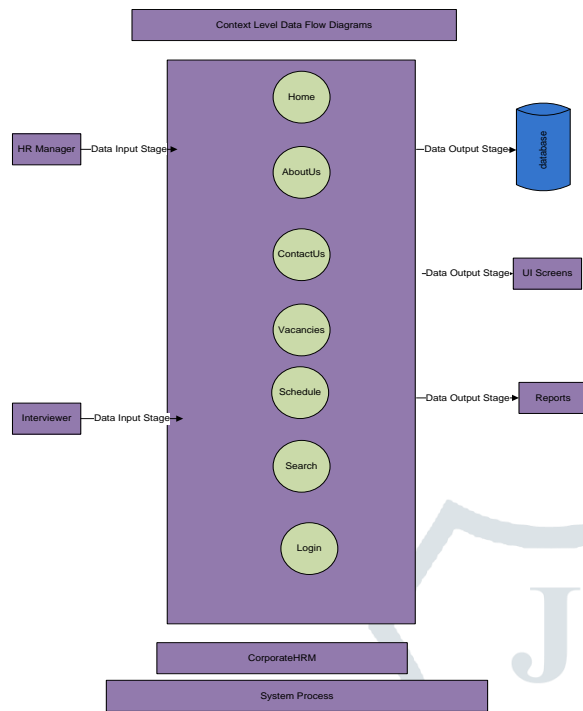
Context Level Data Flow Diagrams

HR Manager

Data Input Stage

Home

AboutUs

Data Output Stage

database

ContactUs

Data Output Stage

UI Screens

Vacancies

Schedule

Data Output Stage

Reports

Interviewer

Data Input Stage

Search

Login

CorporateHRM

System Process